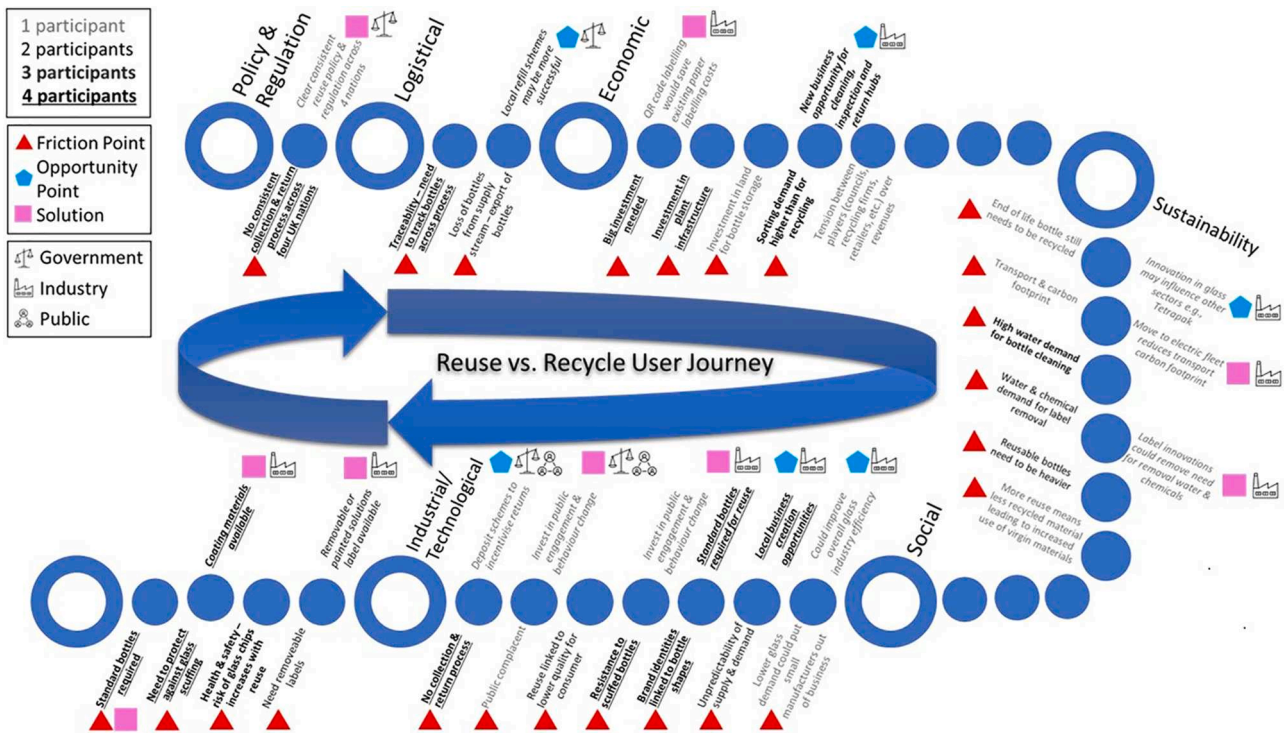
1 participant
2 participants
3 participants
4 participants

Friction Point
Opportunity Point
Solution

Government
Industry
Public

Policy & Regulation

Clear consistent reuse policy & regulation across 4 nations

No consistent collection & return process across four UK nations

Logistical

Local refill schemes may be more successful

Traceability – need to track bottles across process

Loss of bottles from supply stream – export of bottles

Economic

QR code labelling would save existing paper labelling costs

New business opportunity for cleaning, inspection and return hubs

Big investment needed

Investment in plant infrastructure

Investment in land for bottle storage

Sorting demand higher than for recycling

Tension between players (councils, recycling firms, retailers, etc.) over revenues

Sustainability

End of life bottle still needs to be recycled

Transport & carbon footprint

High water demand for bottle cleaning

Water & chemical demand for label removal

Reusable bottles need to be heavier

More reuse means less recycled material leading to increased use of virgin materials

Innovation in glass may influence other sectors e.g., Tetrapak

Move to electric fleet reduces transport carbon footprint

Label innovations could remove need for removal water & chemicals

Reuse vs. Recycle User Journey

Social

Could improve overall glass industry efficiency

Local business creation opportunities

Standard bottles required for reuse

Invest in public engagement & behaviour change

Lower glass demand could put small manufacturers out of business

Unpredictability of supply & demand

Brand identities linked to bottle shapes

Resistance to scuffed bottles

Reuse linked to lower quality for consumer

Public complacent

No collection & return process

Industrial/ Technological

Invest in public engagement & behaviour change

Deposit schemes to incentivise returns

Removable or painted solutions label available

Coating materials available

Need removeable labels

Health & safety – risk of glass chips increases with reuse

Need to protect against glass scuffing

Standard bottles required